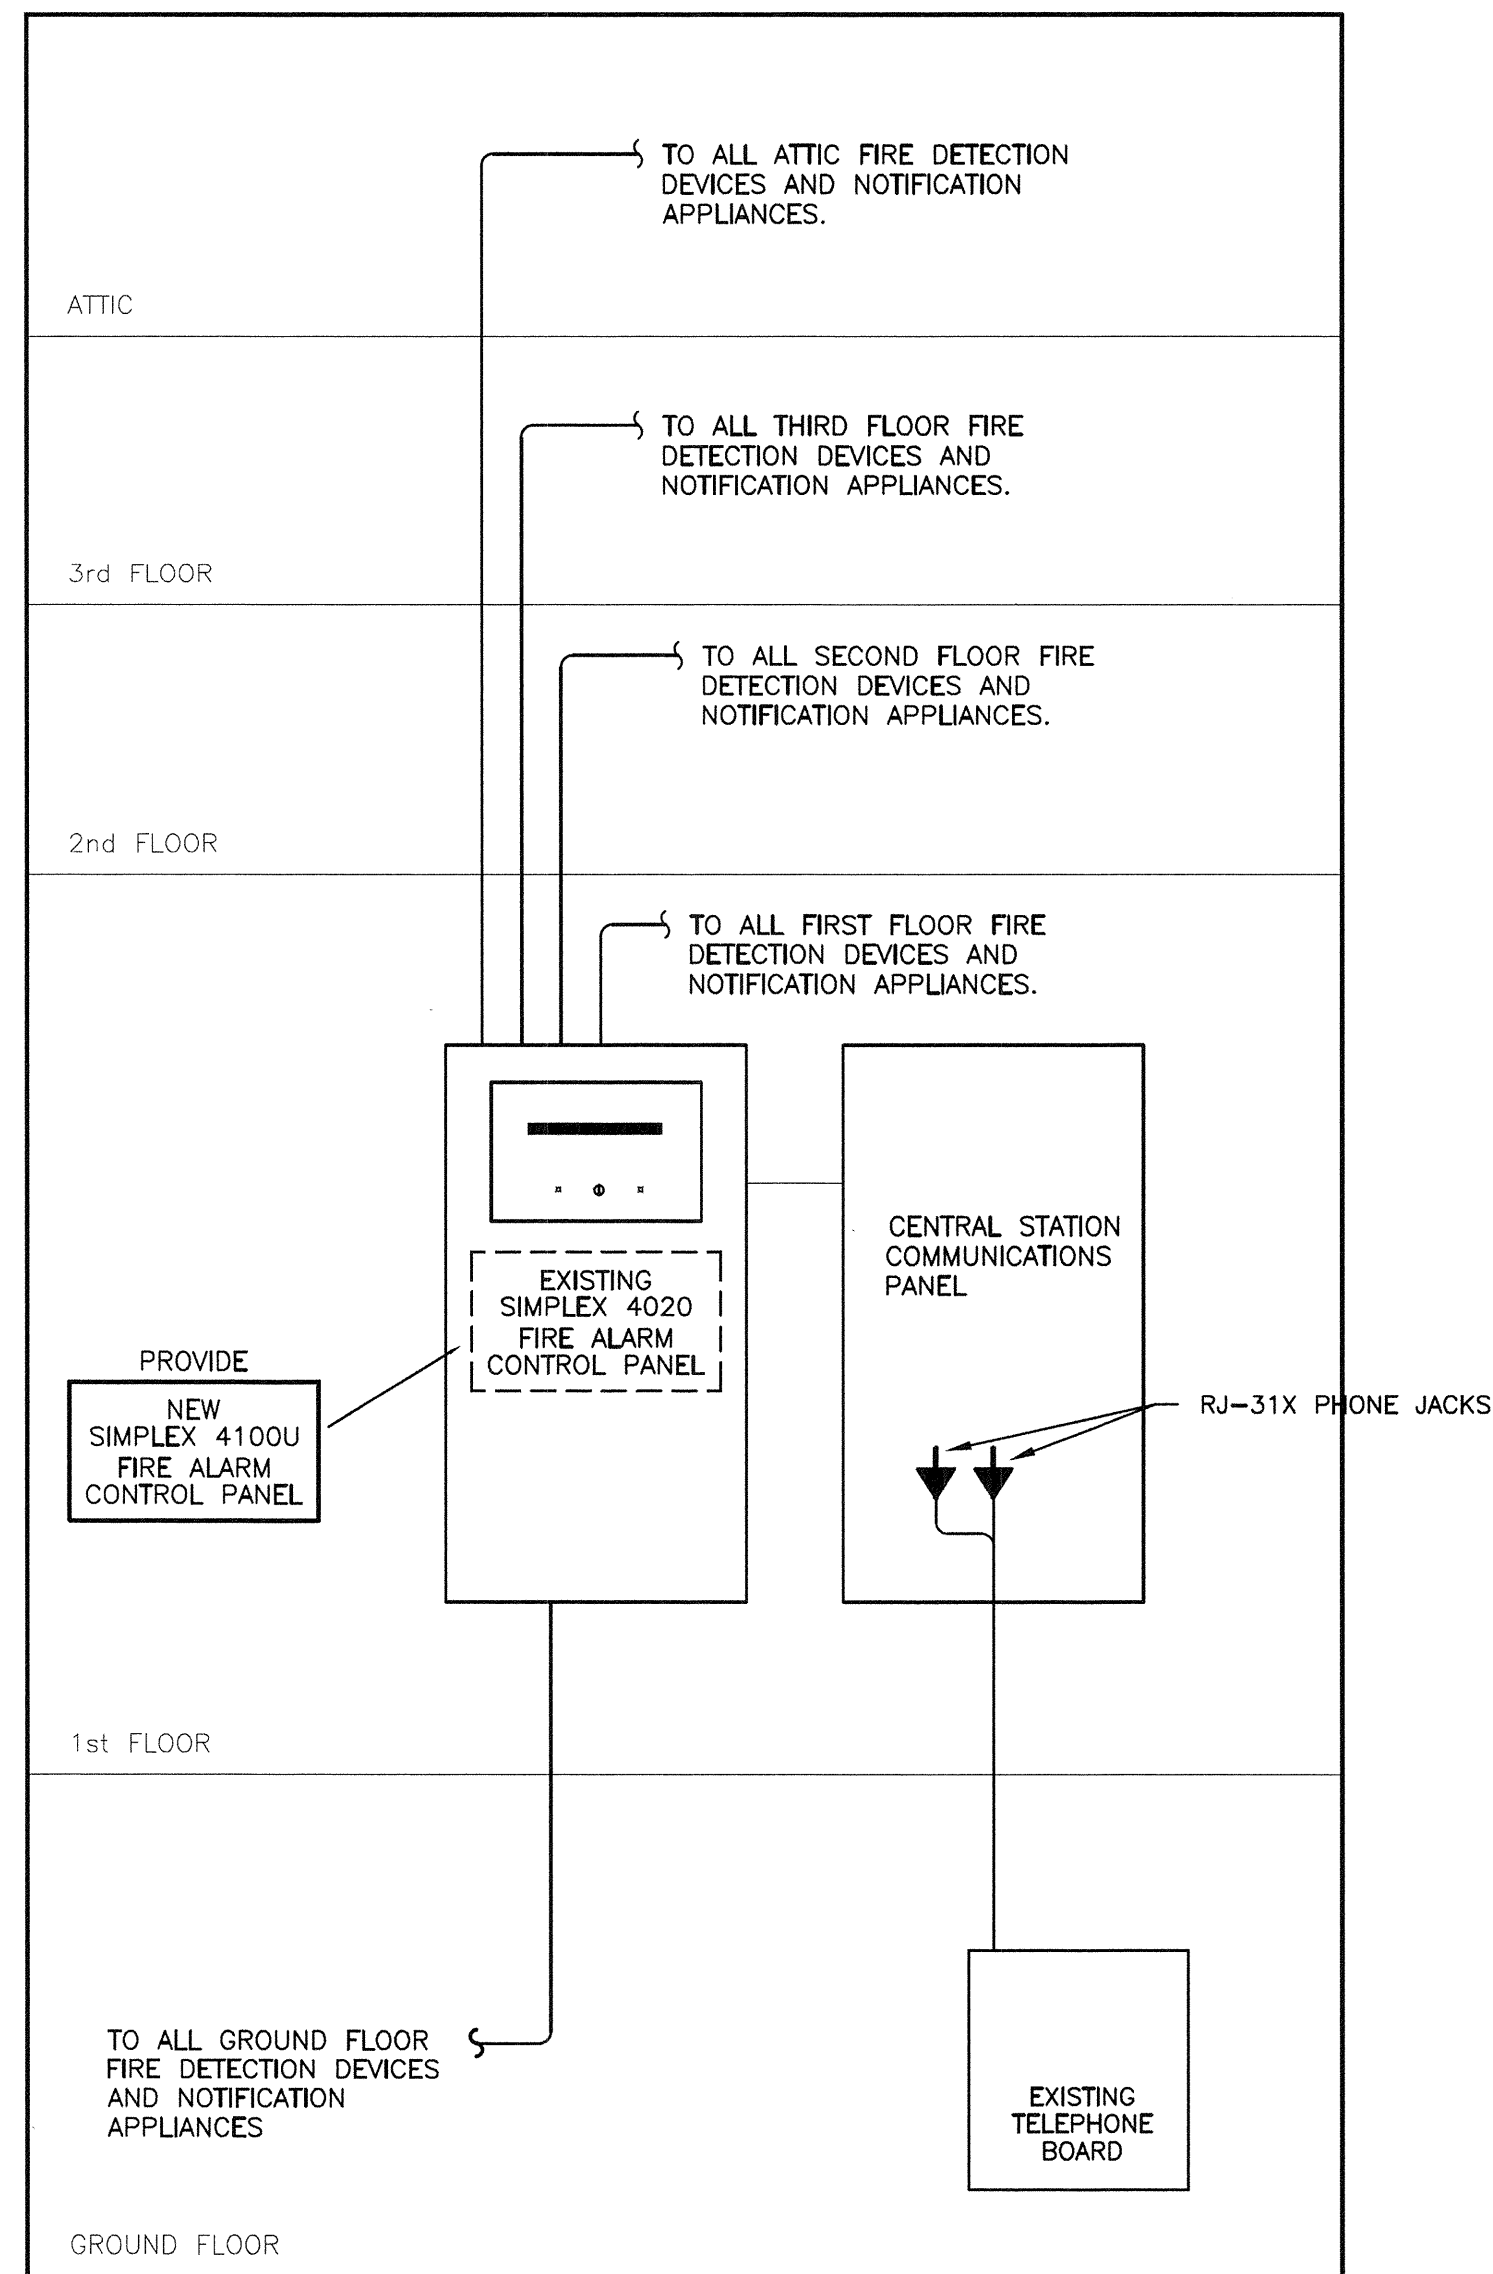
TO ALL ATTIC FIRE DETECTION DEVICES AND NOTIFICATION APPLIANCES.

ATTIC

TO ALL THIRD FLOOR FIRE DETECTION DEVICES AND NOTIFICATION APPLIANCES.

3rd FLOOR

TO ALL SECOND FLOOR FIRE DETECTION DEVICES AND NOTIFICATION APPLIANCES.

2nd FLOOR

TO ALL FIRST FLOOR FIRE DETECTION DEVICES AND NOTIFICATION APPLIANCES.

EXISTING SIMPLEX 4020 FIRE ALARM CONTROL PANEL

CENTRAL STATION COMMUNICATIONS PANEL

PROVIDE

NEW SIMPLEX 4100U FIRE ALARM CONTROL PANEL

RJ-31X PHONE JACKS

1st FLOOR

TO ALL GROUND FLOOR FIRE DETECTION DEVICES AND NOTIFICATION APPLIANCES

EXISTING TELEPHONE BOARD

GROUND FLOOR